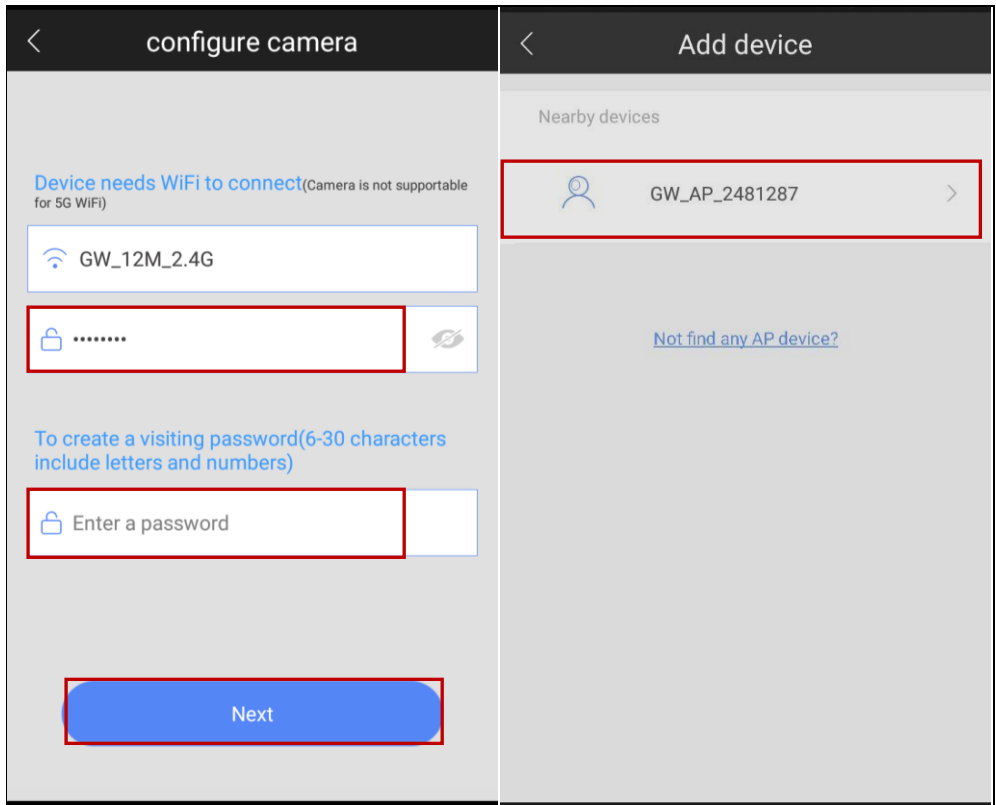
configure camera

Device needs WiFi to connect(Camera is not supportable for 5G WiFi)

GW_12M_2.4G

••••••••

To create a visiting password(6-30 characters include letters and numbers)

Enter a password

Next

Add device

Nearby devices

GW_AP_2481287

Not find any AP device?